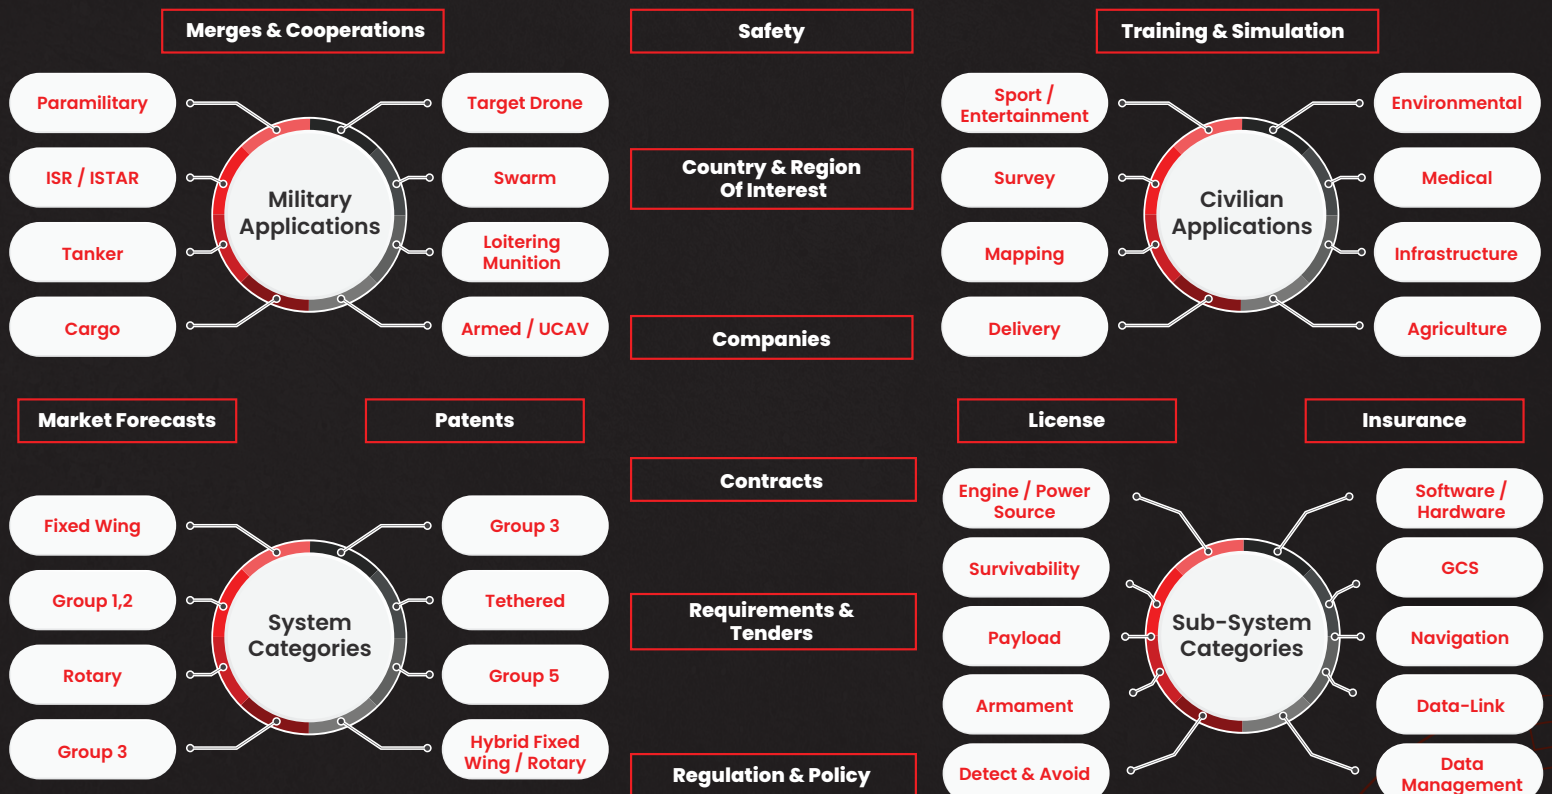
Merges & Cooperations

Safety

Training & Simulation

Paramilitary

ISR / ISTAR

Tanker

Cargo

Military Applications

Target Drone

Swarm

Loitering Munition

Armed / UCAV

Country & Region Of Interest

Companies

Sport / Entertainment

Survey

Mapping

Delivery

Civilian Applications

Environmental

Medical

Infrastructure

Agriculture

Market Forecasts

Patents

License

Insurance

Contracts

Fixed Wing

Group 1,2

Rotary

Group 3

System Categories

Group 3

Tethered

Group 5

Hybrid Fixed Wing / Rotary

Requirements & Tenders

Regulation & Policy

Engine / Power Source

Survivability

Payload

Armament

Detect & Avoid

Sub-System Categories

Software / Hardware

GCS

Navigation

Data-Link

Data Management